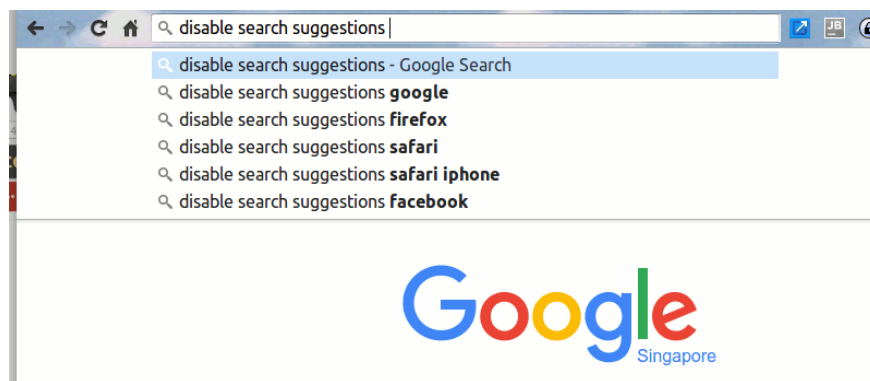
disable search suggestions

disable search suggestions - Google Search
disable search suggestions **google**
disable search suggestions **firefox**
disable search suggestions **safari**
disable search suggestions **safari iphone**
disable search suggestions **facebook**

JB

Google
Singapore